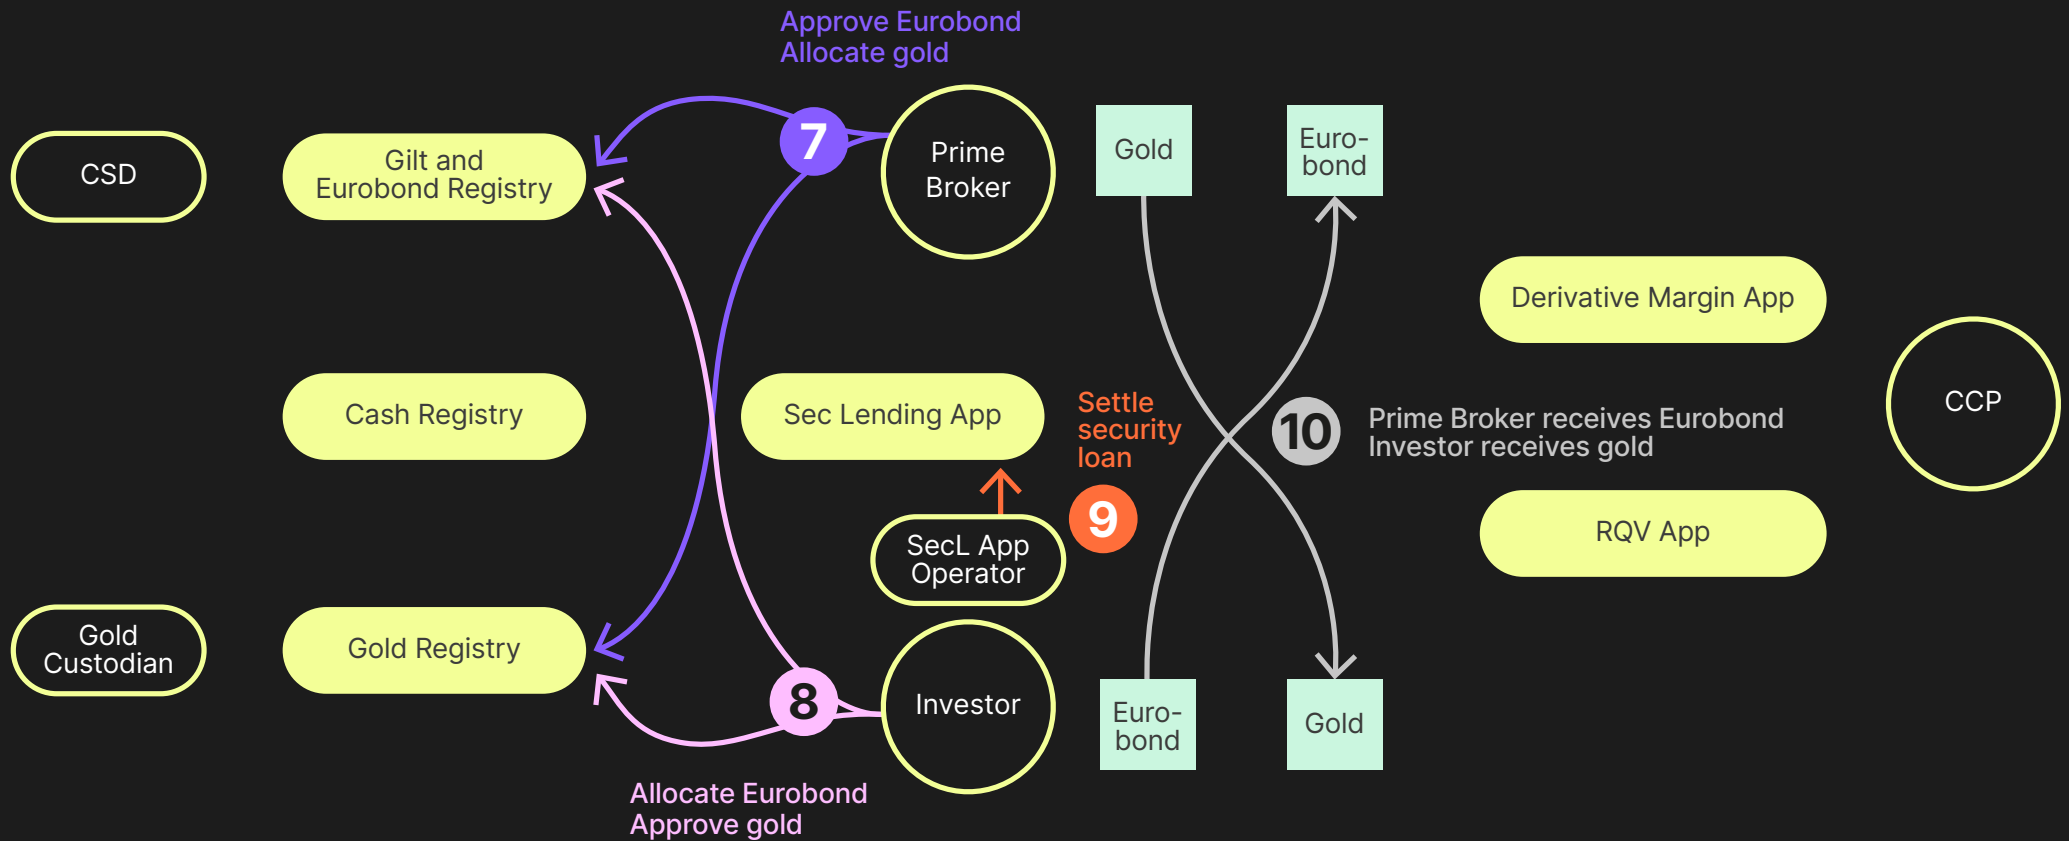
Approve Eurobond
Allocate gold

CSD

Gilt and Eurobond Registry

7

Prime Broker

Gold

Eurobond

Derivative Margin App

Cash Registry

Sec Lending App

Settle security loan

10

Prime Broker receives Eurobond
Investor receives gold

CCP

9

SecL App Operator

RQV App

Gold Custodian

Gold Registry

8

Investor

Eurobond

Gold

Allocate Eurobond
Approve gold